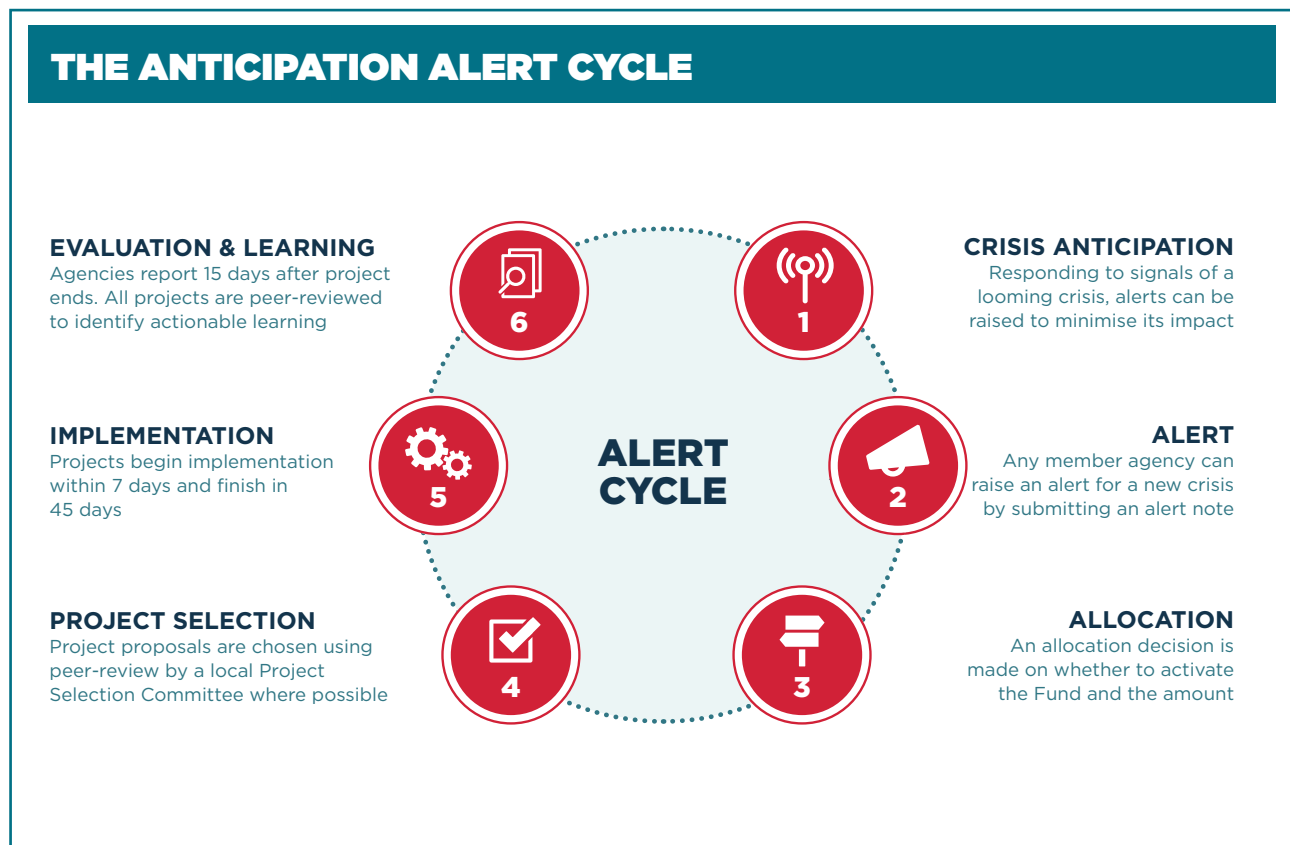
THE ANTICIPATION ALERT CYCLE

EVALUATION & LEARNING
Agencies report 15 days after project ends. All projects are peer-reviewed to identify actionable learning

6

1

CRISIS ANTICIPATION
Responding to signals of a looming crisis, alerts can be raised to minimise its impact

IMPLEMENTATION
Projects begin implementation within 7 days and finish in 45 days

5

ALERT CYCLE

2

ALERT
Any member agency can raise an alert for a new crisis by submitting an alert note

PROJECT SELECTION
Project proposals are chosen using peer-review by a local Project Selection Committee where possible

4

3

ALLOCATION
An allocation decision is made on whether to activate the Fund and the amount